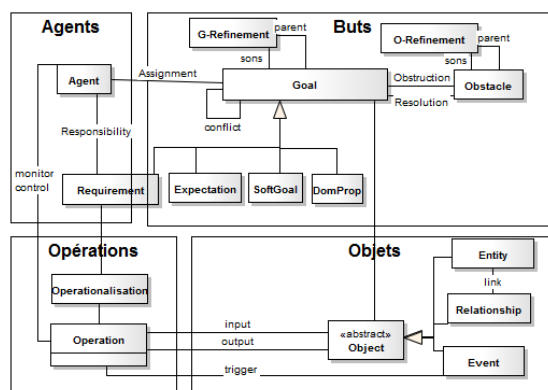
Agents

Buts

G-Refinement

parent

sons

O-Refinement

parent

sons

Agent

Assignment

Goal

Obstruction

Obstacle

Resolution

Responsibility

conflict

monitor
control

Requirement

Expectation

SoftGoal

DomProp

Opérations

Objets

Entity

link

Operationalisation

Relationship

input

Operation

output

«abstract»
Object

Event

trigger